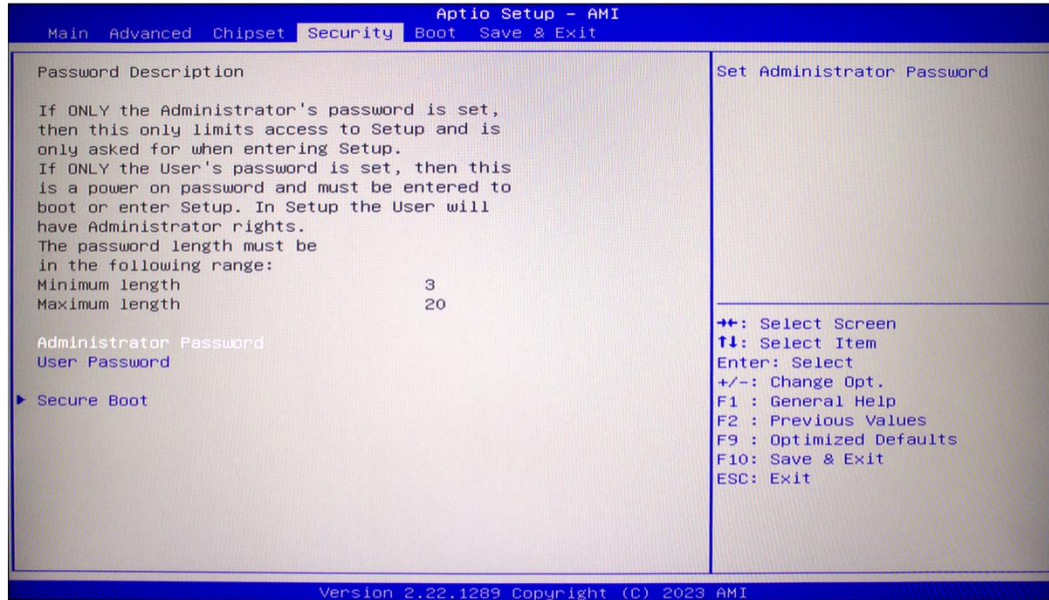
Aptio Setup – AMI
Main Advanced Chipset Security Boot Save & Exit

Password Description

If ONLY the Administrator's password is set, then this only limits access to Setup and is only asked for when entering Setup.
If ONLY the User's password is set, then this is a power on password and must be entered to boot or enter Setup. In Setup the User will have Administrator rights.
The password length must be in the following range:
Minimum length 3
Maximum length 20

Administrator Password
User Password

▶ Secure Boot

Set Administrator Password

→←: Select Screen
↑↓: Select Item
Enter: Select
+/-: Change Opt.
F1 : General Help
F2 : Previous Values
F9 : Optimized Defaults
F10: Save & Exit
ESC: Exit

Version 2.22.1289 Copyright (C) 2023 AMI